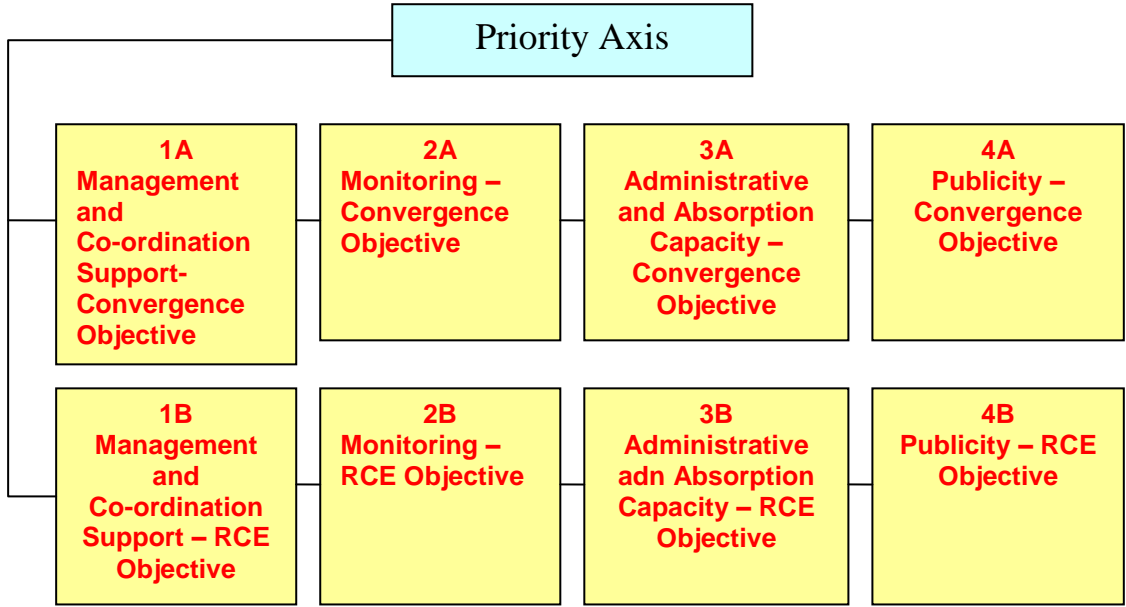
Priority Axis

1A
Management and Co-ordination Support-Convergence Objective

2A
Monitoring – Convergence Objective

3A
Administrative and Absorption Capacity – Convergence Objective

4A
Publicity – Convergence Objective

1B
Management and Co-ordination Support – RCE Objective

2B
Monitoring – RCE Objective

3B
Administrative adn Absorption Capacity – RCE Objective

4B
Publicity – RCE Objective